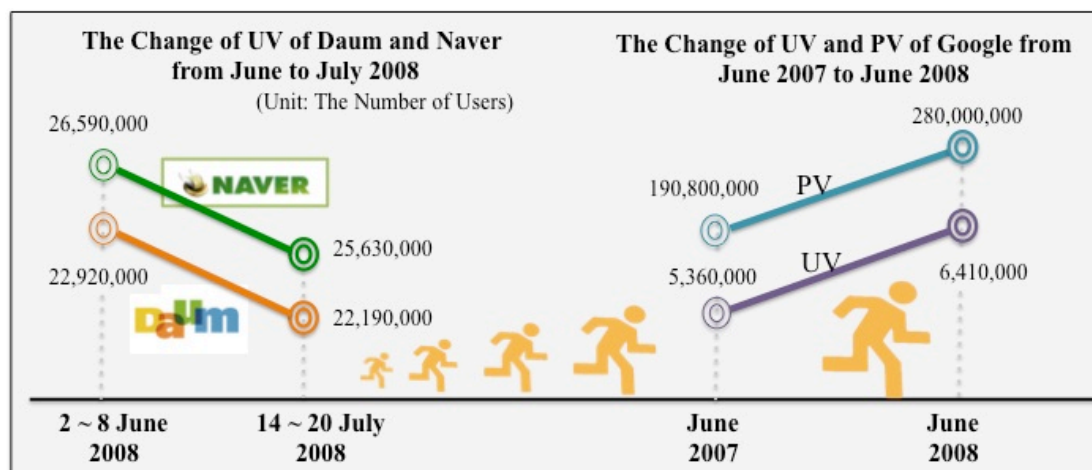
The Change of UV of Daum and Naver from June to July 2008

(Unit: The Number of Users)

26,590,000

NAVER

25,630,000

22,920,000

Daum

22,190,000

2 ~ 8 June 2008

14 ~ 20 July 2008

The Change of UV and PV of Google from June 2007 to June 2008

280,000,000

190,800,000

PV

UV

5,360,000

6,410,000

June 2007

June 2008